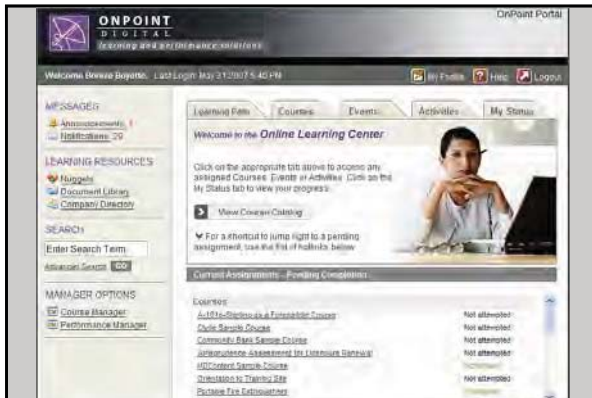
ONPOINT
DIGITAL
learning and performance solutions

OnPoint Portal

Welcome Breeze Bojorte. Last Login: May 31 2007 5:40 PM

My Profile Help Logout

MESSAGES
Announcements 1
Notifications 29

LEARNING RESOURCES
Nuggets
Document Library
Company Directory

SEARCH
Enter Search Term
Advanced Search GO

MANAGER OPTIONS
Course Manager
Performance Manager

Learning Path Courses Events Activities My Status

Welcome to the Online Learning Center

Click on the appropriate tab above to access any assigned Courses, Events or Activities. Click on the My Status tab to view your progress.

View Course Catalog

For a shortcut to jump right to a pending assignment, use the list of hotlinks below.

Current Assignments - Pending Completion

Courses

| | |
|---|---|
| A-101 to-Replace a Forgettable Course | Not attempted |
| Clyde Sample Course | Not attempted |
| Community Bank Sample Course | Not attempted |
| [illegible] Assessment for Licensure Renewal | Not attempted |
| HDContent Sample Course | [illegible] |
| Orientation to Training Site | Not attempted |
| Portable Fire Extinguishers | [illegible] |